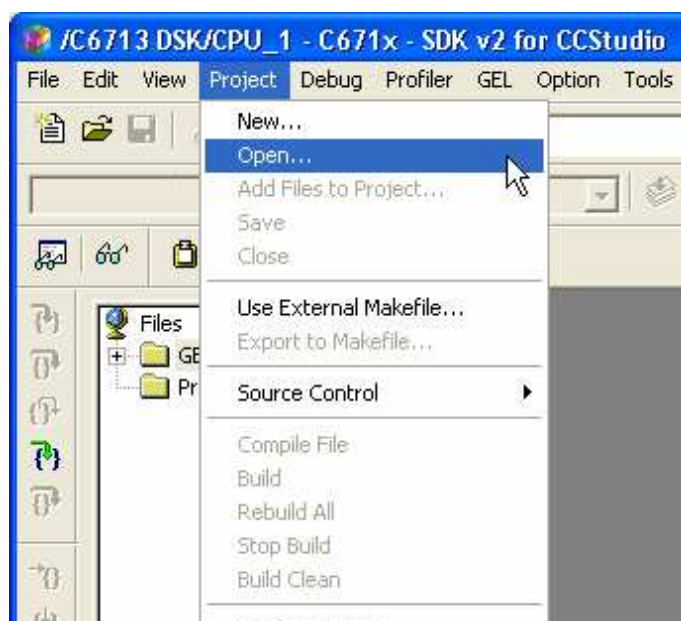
/C6713 DSK/CPU_1 - C671x - SDK v2 for CCStudio

File Edit View Project Debug Profiler GEL Option Tools

New...
Open...
Add Files to Project...
Save
Close
Use External Makefile...
Export to Makefile...
Source Control
Compile File
Build
Rebuild All
Stop Build
Build Clean

Files
GE
Pr